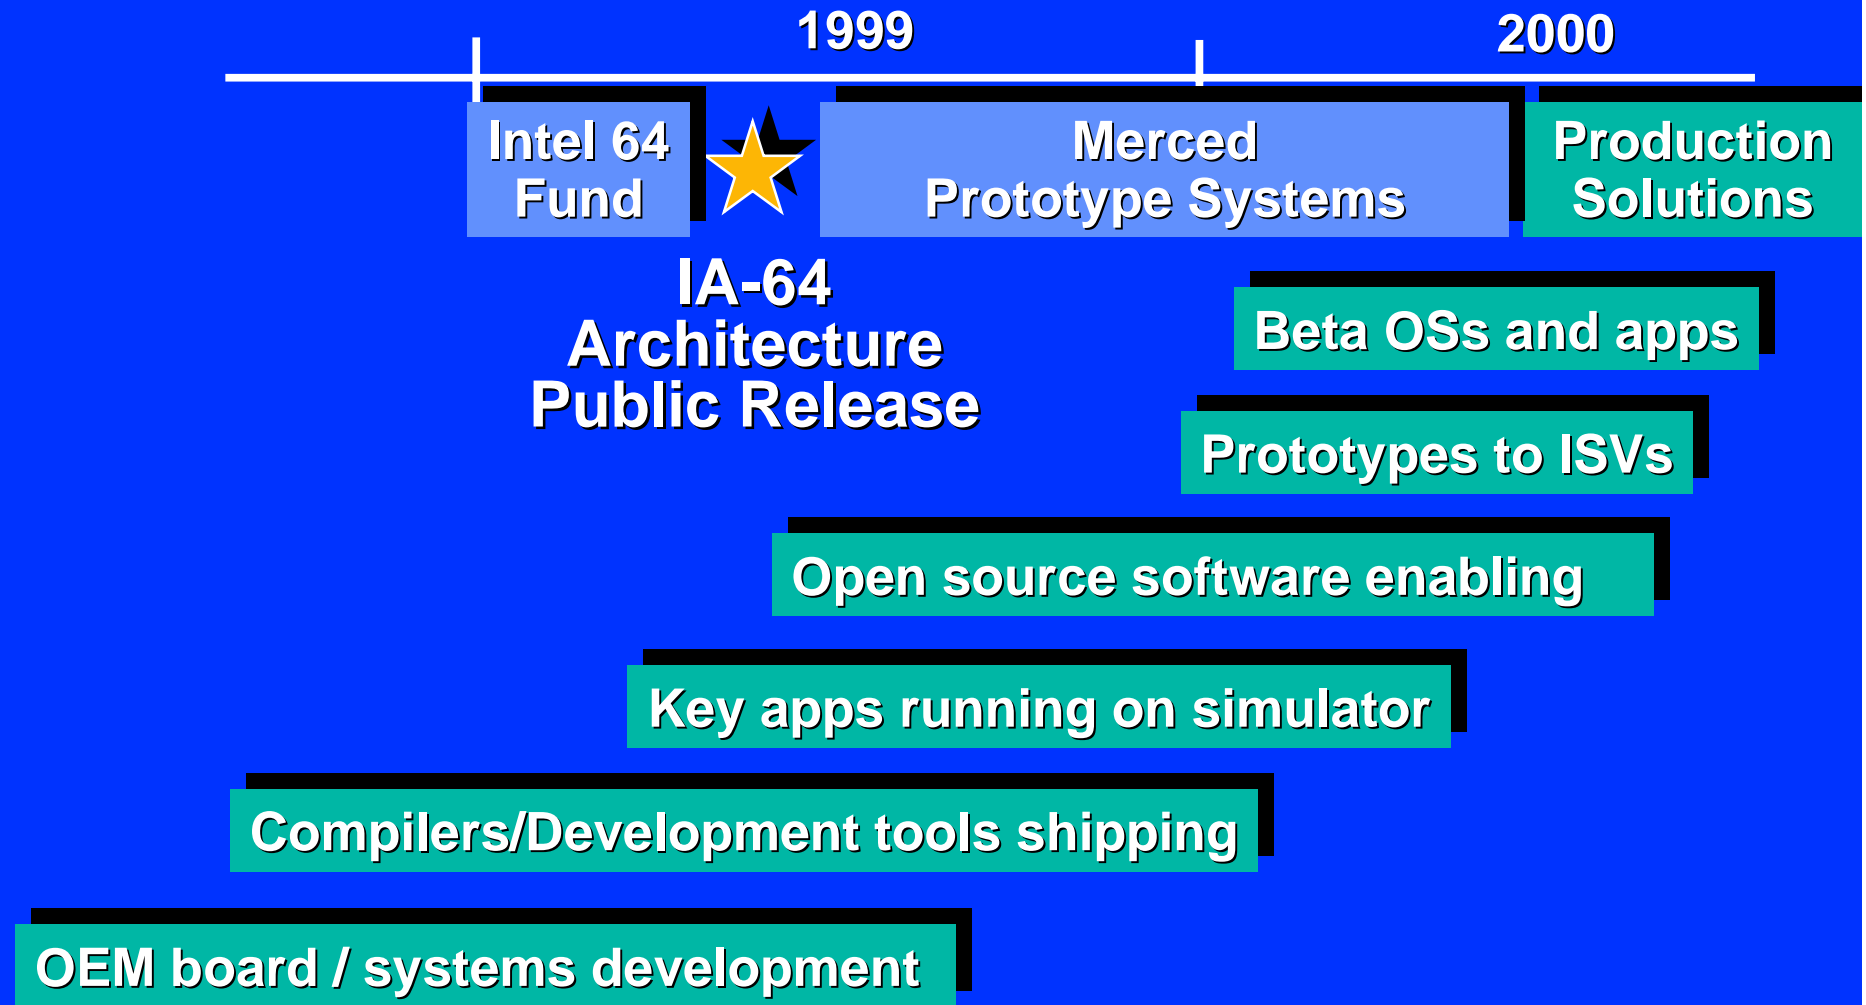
1999

2000

Intel 64 Fund

Merced Prototype Systems

Production Solutions

IA-64 Architecture Public Release

Beta OSs and apps

Prototypes to ISVs

Open source software enabling

Key apps running on simulator

Compilers/Development tools shipping

OEM board / systems development